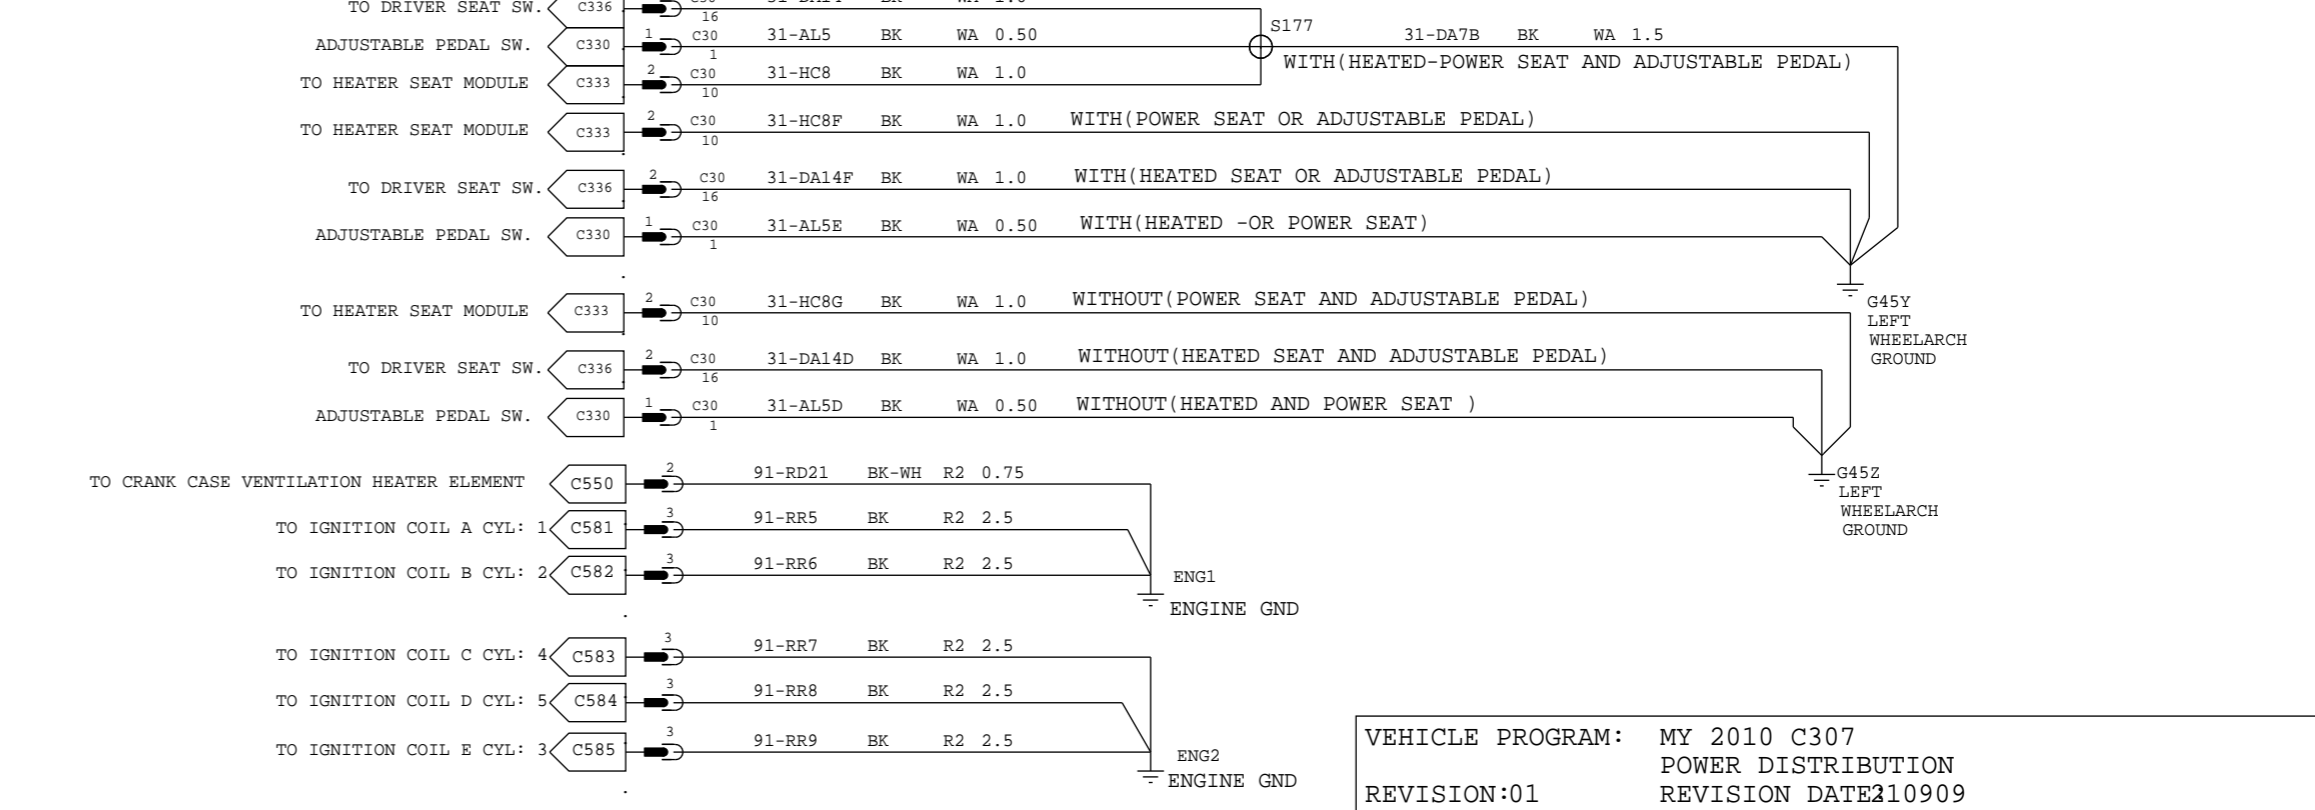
TO DRIVER SEAT SW. C336 16 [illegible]

ADJUSTABLE PEDAL SW. C330 1 C30 1 31-AL5 BK WA 0.50

S177

31-DA7B BK WA 1.5

WITH(HEATED-POWER SEAT AND ADJUSTABLE PEDAL)

TO HEATER SEAT MODULE C333 2 C30 10 31-HC8 BK WA 1.0

TO HEATER SEAT MODULE C333 2 C30 10 31-HC8F BK WA 1.0 WITH(POWER SEAT OR ADJUSTABLE PEDAL)

TO DRIVER SEAT SW. C336 2 C30 16 31-DA14F BK WA 1.0 WITH(HEATED SEAT OR ADJUSTABLE PEDAL)

ADJUSTABLE PEDAL SW. C330 1 C30 1 31-AL5E BK WA 0.50 WITH(HEATED -OR POWER SEAT)

G45Y LEFT WHEELARCH GROUND

TO HEATER SEAT MODULE C333 2 C30 10 31-HC8G BK WA 1.0 WITHOUT(POWER SEAT AND ADJUSTABLE PEDAL)

TO DRIVER SEAT SW. C336 2 C30 16 31-DA14D BK WA 1.0 WITHOUT(HEATED SEAT AND ADJUSTABLE PEDAL)

ADJUSTABLE PEDAL SW. C330 1 C30 1 31-AL5D BK WA 0.50 WITHOUT(HEATED AND POWER SEAT )

G45Z LEFT WHEELARCH GROUND

TO CRANK CASE VENTILATION HEATER ELEMENT C550 2 91-RD21 BK-WH R2 0.75

TO IGNITION COIL A CYL: 1 C581 3 91-RR5 BK R2 2.5

TO IGNITION COIL B CYL: 2 C582 3 91-RR6 BK R2 2.5

ENG1 ENGINE GND

TO IGNITION COIL C CYL: 4 C583 3 91-RR7 BK R2 2.5

TO IGNITION COIL D CYL: 5 C584 3 91-RR8 BK R2 2.5

TO IGNITION COIL E CYL: 3 C585 3 91-RR9 BK R2 2.5

ENG2 ENGINE GND

VEHICLE PROGRAM: MY 2010 C307
POWER DISTRIBUTION
REVISION:01 REVISION DATE:210909